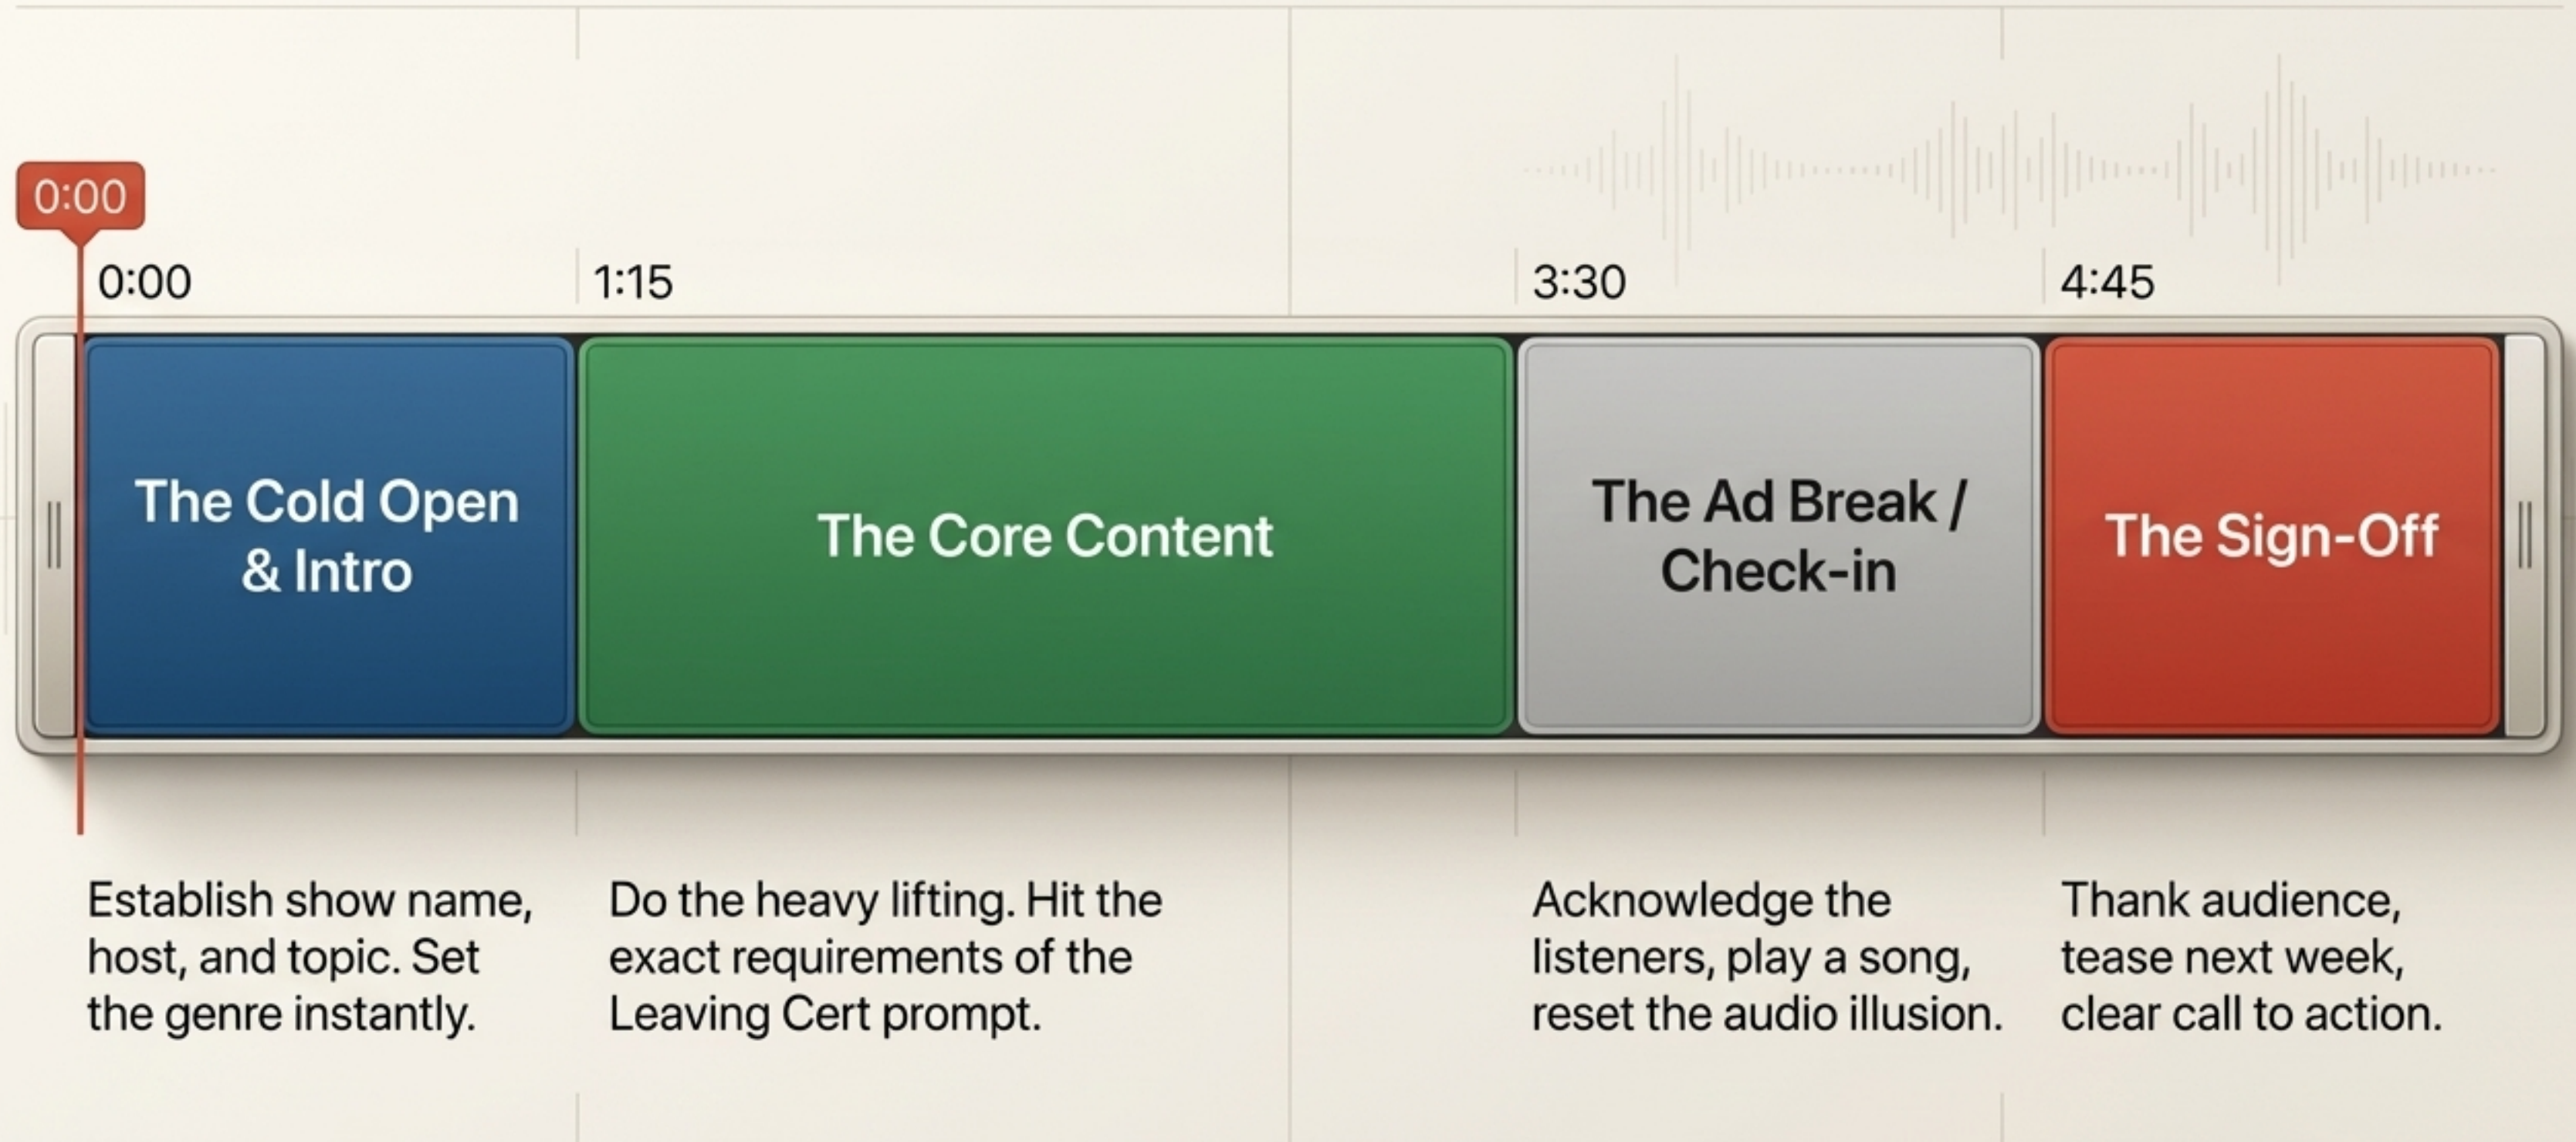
0:00

0:00

1:15

3:30

4:45

The Cold Open & Intro

The Core Content

The Ad Break / Check-in

The Sign-Off

Establish show name, host, and topic. Set the genre instantly.

Do the heavy lifting. Hit the exact requirements of the Leaving Cert prompt.

Acknowledge the listeners, play a song, reset the audio illusion.

Thank audience, tease next week, clear call to action.